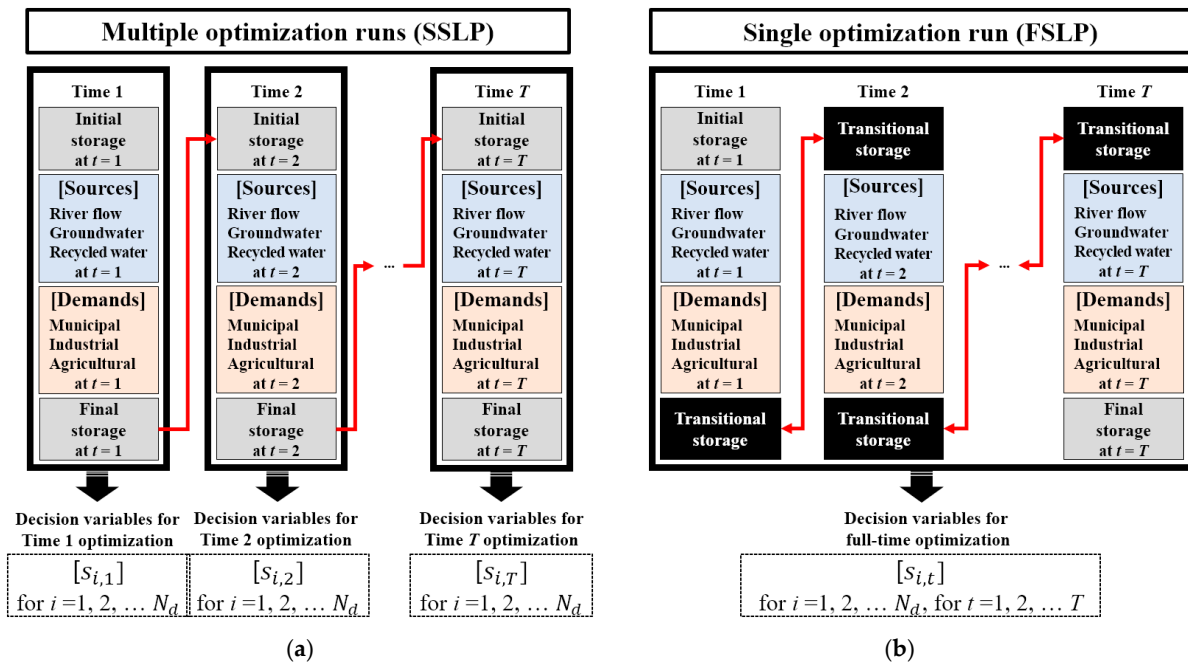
Multiple optimization runs (SSLP)

Time 1

Initial storage at $t = 1$

[Sources]
River flow
Groundwater
Recycled water
at $t = 1$

[Demands]
Municipal
Industrial
Agricultural
at $t = 1$

Final storage at $t = 1$

Time 2

Initial storage at $t = 2$

[Sources]
River flow
Groundwater
Recycled water
at $t = 2$

[Demands]
Municipal
Industrial
Agricultural
at $t = 2$

Final storage at $t = 2$

...

Time $T$

Initial storage at $t = T$

[Sources]
River flow
Groundwater
Recycled water
at $t = T$

[Demands]
Municipal
Industrial
Agricultural
at $t = T$

Final storage at $t = T$

Decision variables for Time 1 optimization
$[s_{i,1}]$
for $i$ =1, 2, … $N_d$

Decision variables for Time 2 optimization
$[s_{i,2}]$
for $i$ =1, 2, … $N_d$

Decision variables for Time $T$ optimization
$[s_{i,T}]$
for $i$ =1, 2, … $N_d$

(a)

Single optimization run (FSLP)

Time 1

Initial storage at $t = 1$

[Sources]
River flow
Groundwater
Recycled water
at $t = 1$

[Demands]
Municipal
Industrial
Agricultural
at $t = 1$

Transitional storage

Time 2

Transitional storage

[Sources]
River flow
Groundwater
Recycled water
at $t = 2$

[Demands]
Municipal
Industrial
Agricultural
at $t = 2$

Transitional storage

...

Time $T$

Transitional storage

[Sources]
River flow
Groundwater
Recycled water
at $t = T$

[Demands]
Municipal
Industrial
Agricultural
at $t = T$

Final storage at $t = T$

Decision variables for full-time optimization
$[s_{i,t}]$
for $i$ =1, 2, … $N_d$, for $t$ =1, 2, … $T$

(b)